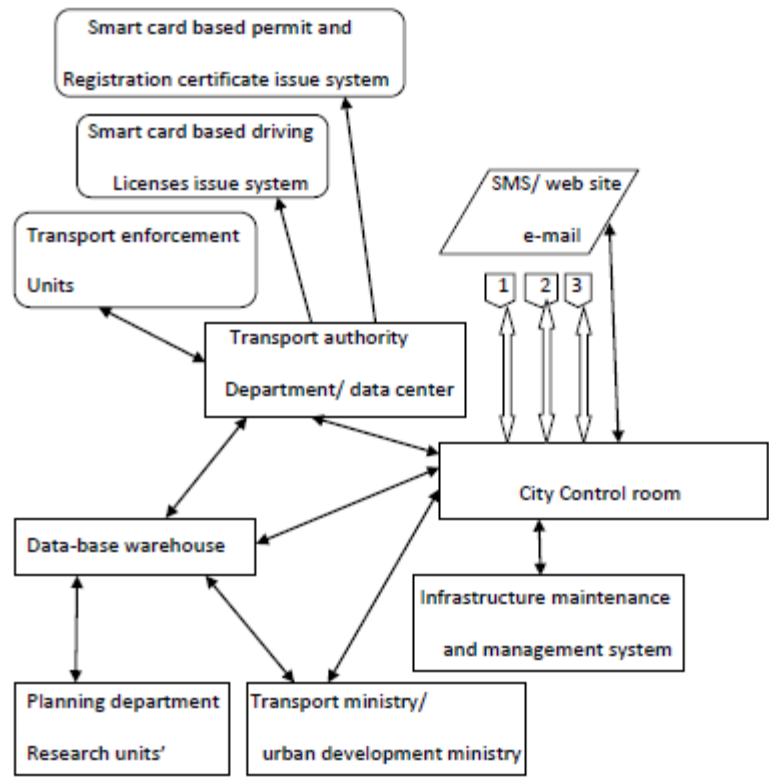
Smart card based permit and
Registration certificate issue system

Smart card based driving
Licenses issue system

SMS/ web site
e-mail

Transport enforcement
Units

1
2
3

Transport authority
Department/ data center

City Control room

Data-base warehouse

Infrastructure maintenance
and management system

Planning department
Research units'

Transport ministry/
urban development ministry